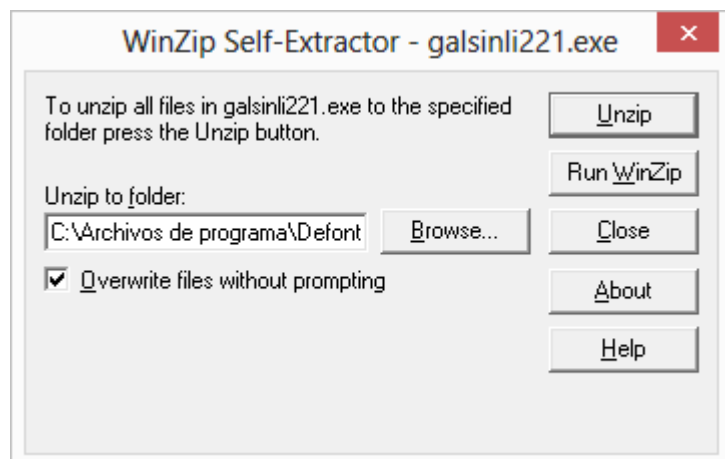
WinZip Self-Extractor - galsinli221.exe

×

To unzip all files in galsinli221.exe to the specified folder press the Unzip button.

Unzip

Run WinZip

Unzip to folder:

C:\Archivos de programa\Defont

Browse...

Close

Overwrite files without prompting

About

Help